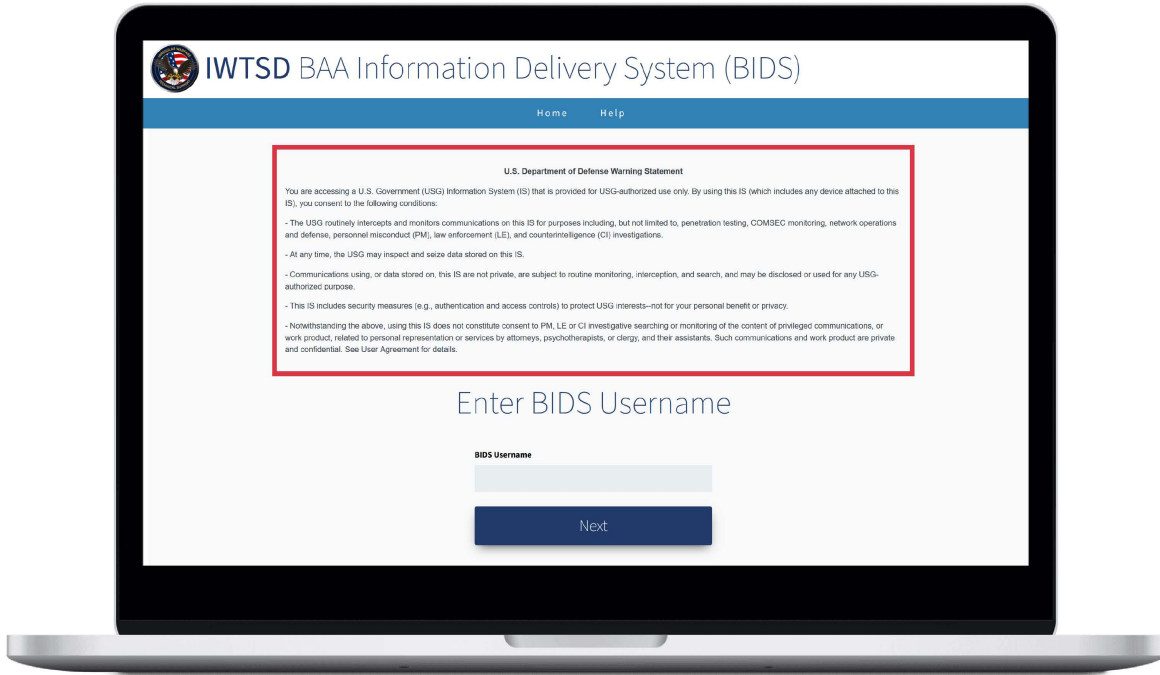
IWTSD BAA Information Delivery System (BIDS)

Home Help

U.S. Department of Defense Warning Statement

You are accessing a U.S. Government (USG) Information System (IS) that is provided for USG-authorized use only. By using this IS (which includes any device attached to this IS), you consent to the following conditions:

- The USG routinely intercepts and monitors communications on this IS for purposes including, but not limited to, penetration testing, COMSEC monitoring, network operations and defense, personnel misconduct (PM), law enforcement (LE), and counterintelligence (CI) investigations.

- At any time, the USG may inspect and seize data stored on this IS.

- Communications using, or data stored on, this IS are not private, are subject to routine monitoring, interception, and search, and may be disclosed or used for any USG-authorized purpose.

- This IS includes security measures (e.g., authentication and access controls) to protect USG interests--not for your personal benefit or privacy.

- Notwithstanding the above, using this IS does not constitute consent to PM, LE or CI investigative searching or monitoring of the content of privileged communications, or work product, related to personal representation or services by attorneys, psychotherapists, or clergy, and their assistants. Such communications and work product are private and confidential. See User Agreement for details.

Enter BIDS Username

BIDS Username

Next